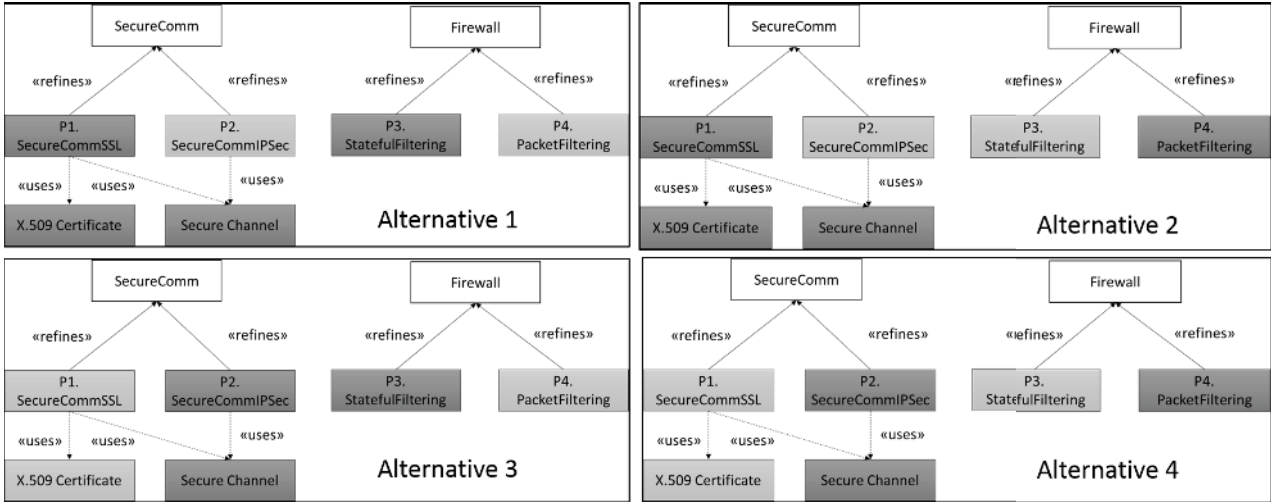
SecureComm

«refines»

«refines»

P1. SecureCommSSL

P2. SecureCommIPSec

«uses»

«uses»

«uses»

X.509 Certificate

Secure Channel

Firewall

«refines»

«refines»

P3. StatefulFiltering

P4. PacketFiltering

Alternative 1

SecureComm

«refines»

«refines»

P1. SecureCommSSL

P2. SecureCommIPSec

«uses»

«uses»

«uses»

X.509 Certificate

Secure Channel

Firewall

«refines»

«refines»

P3. StatefulFiltering

P4. PacketFiltering

Alternative 2

SecureComm

«refines»

«refines»

P1. SecureCommSSL

P2. SecureCommIPSec

«uses»

«uses»

«uses»

X.509 Certificate

Secure Channel

Firewall

«refines»

«refines»

P3. StatefulFiltering

P4. PacketFiltering

Alternative 3

SecureComm

«refines»

«refines»

P1. SecureCommSSL

P2. SecureCommIPSec

«uses»

«uses»

«uses»

X.509 Certificate

Secure Channel

Firewall

«refines»

«refines»

P3. StatefulFiltering

P4. PacketFiltering

Alternative 4